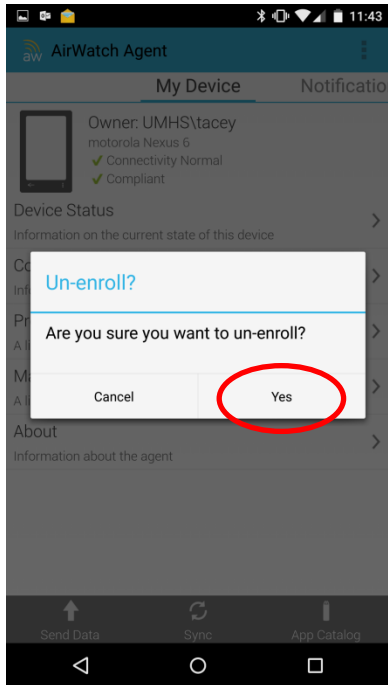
11:43

aw AirWatch Agent

My Device Notificatio

Owner: UMHS\tacey
motorola Nexus 6
✔ Connectivity Normal
✔ Compliant

Device Status
Information on the current state of this device

Co
Info

Pr
A li

Ma
A li

Un-enroll?

Are you sure you want to un-enroll?

Cancel Yes

About
Information about the agent

Send Data Sync App Catalog